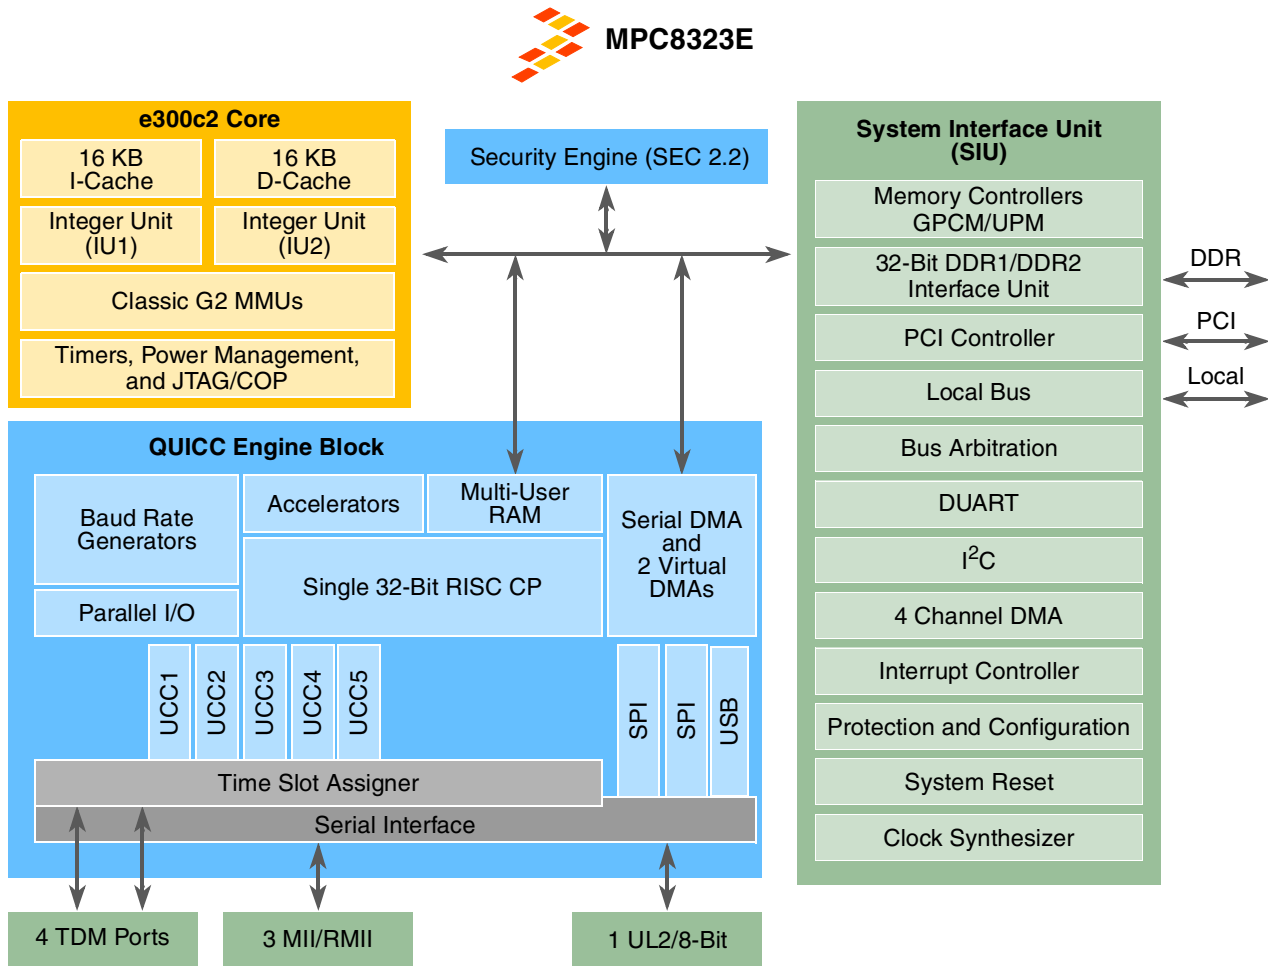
MPC8323E

e300c2 Core

16 KB I-Cache

16 KB D-Cache

Integer Unit (IU1)

Integer Unit (IU2)

Classic G2 MMUs

Timers, Power Management, and JTAG/COP

Security Engine (SEC 2.2)

System Interface Unit (SIU)

Memory Controllers GPCM/UPM

32-Bit DDR1/DDR2 Interface Unit

PCI Controller

Local Bus

Bus Arbitration

DUART

$I^2C$

4 Channel DMA

Interrupt Controller

Protection and Configuration

System Reset

Clock Synthesizer

DDR

PCI

Local

QUICC Engine Block

Baud Rate Generators

Accelerators

Multi-User RAM

Serial DMA and 2 Virtual DMAs

Single 32-Bit RISC CP

Parallel I/O

UCC1

UCC2

UCC3

UCC4

UCC5

SPI

SPI

USB

Time Slot Assigner

Serial Interface

4 TDM Ports

3 MII/RMII

1 UL2/8-Bit